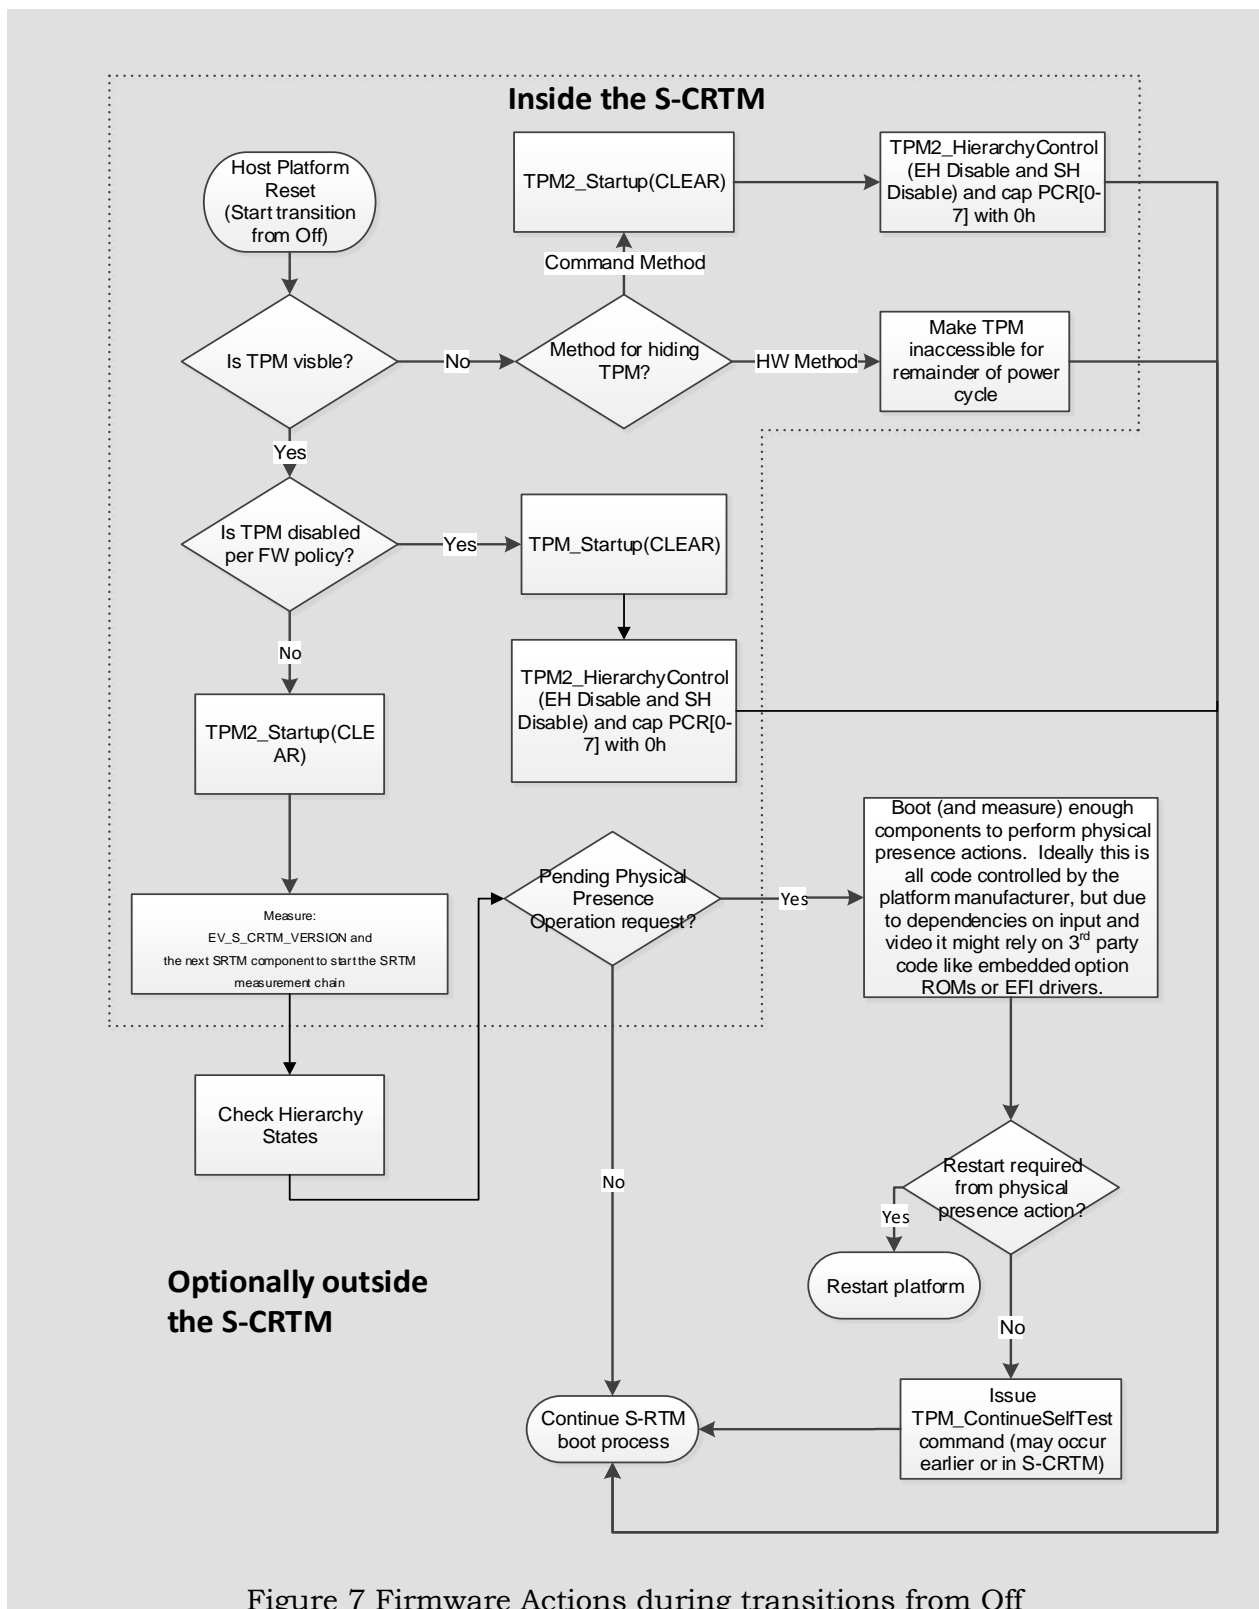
Inside the S-CRTM

Host Platform Reset (Start transition from Off)

TPM2_Startup(CLEAR)

TPM2_HierarchyControl (EH Disable and SH Disable) and cap PCR[0-7] with 0h

Command Method

Is TPM visble?

No

Method for hiding TPM?

HW Method

Make TPM inaccessible for remainder of power cycle

Yes

Is TPM disabled per FW policy?

Yes

TPM_Startup(CLEAR)

TPM2_HierarchyControl (EH Disable and SH Disable) and cap PCR[0-7] with 0h

No

TPM2_Startup(CLEAR)

Measure: EV_S_CRTM_VERSION and the next SRTM component to start the SRTM measurement chain

Pending Physical Presence Operation request?

Yes

Boot (and measure) enough components to perform physical presence actions. Ideally this is all code controlled by the platform manufacturer, but due to dependencies on input and video it might rely on 3$^{rd}$ party code like embedded option ROMs or EFI drivers.

Check Hierarchy States

No

Restart required from physical presence action?

Yes

Restart platform

Optionally outside the S-CRTM

No

Issue TPM_ContinueSelfTest command (may occur earlier or in S-CRTM)

Continue S-RTM boot process

Figure 7 Firmware Actions during transitions from Off